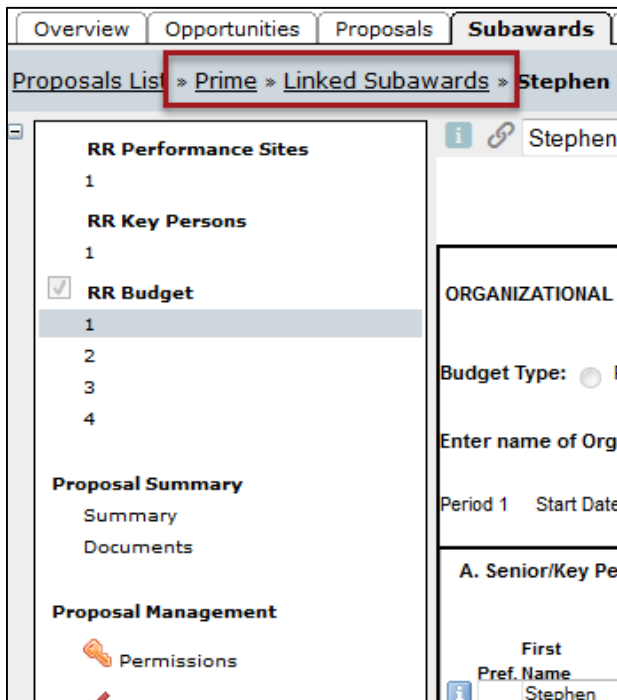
Overview | Opportunities | Proposals | Subawards

Proposals List » Prime » Linked Subawards » Stephen

RR Performance Sites
1
RR Key Persons
1
RR Budget
1
2
3
4

Proposal Summary
Summary
Documents

Proposal Management
Permissions

Stephen

ORGANIZATIONAL

Budget Type:

Enter name of Org

Period 1 Start Date

A. Senior/Key Pe

Pref. First Name
Stephen